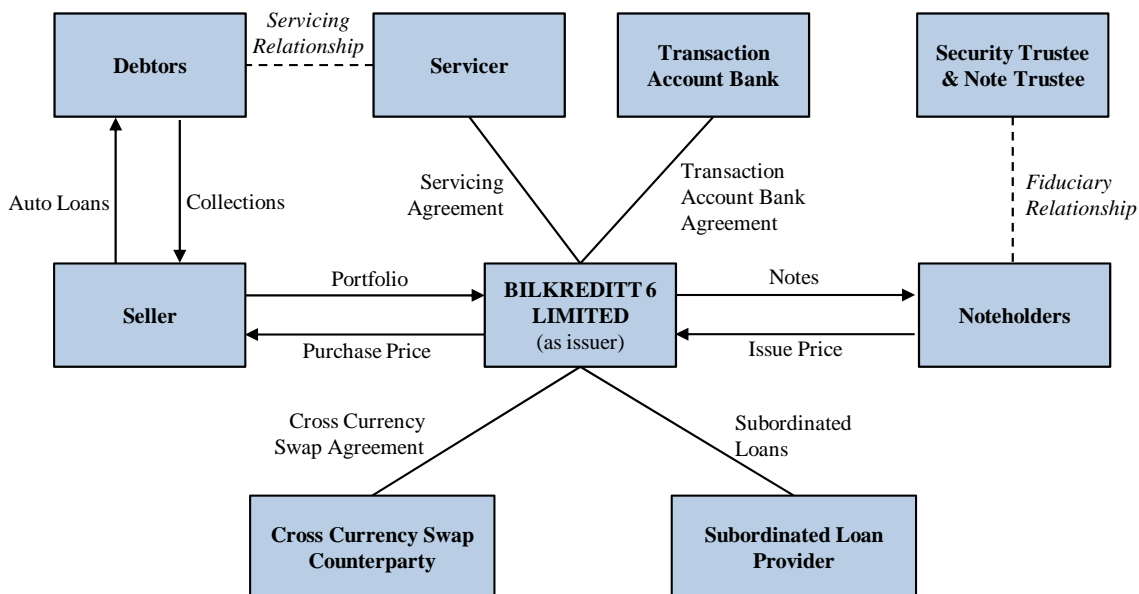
Debtors

Servicing Relationship

Servicer

Transaction Account Bank

Security Trustee & Note Trustee

Servicing Agreement

Transaction Account Bank Agreement

Fiduciary Relationship

Auto Loans

Collections

Seller

Portfolio

Purchase Price

BILKREDITT 6 LIMITED (as issuer)

Notes

Issue Price

Noteholders

Cross Currency Swap Agreement

Subordinated Loans

Cross Currency Swap Counterparty

Subordinated Loan Provider